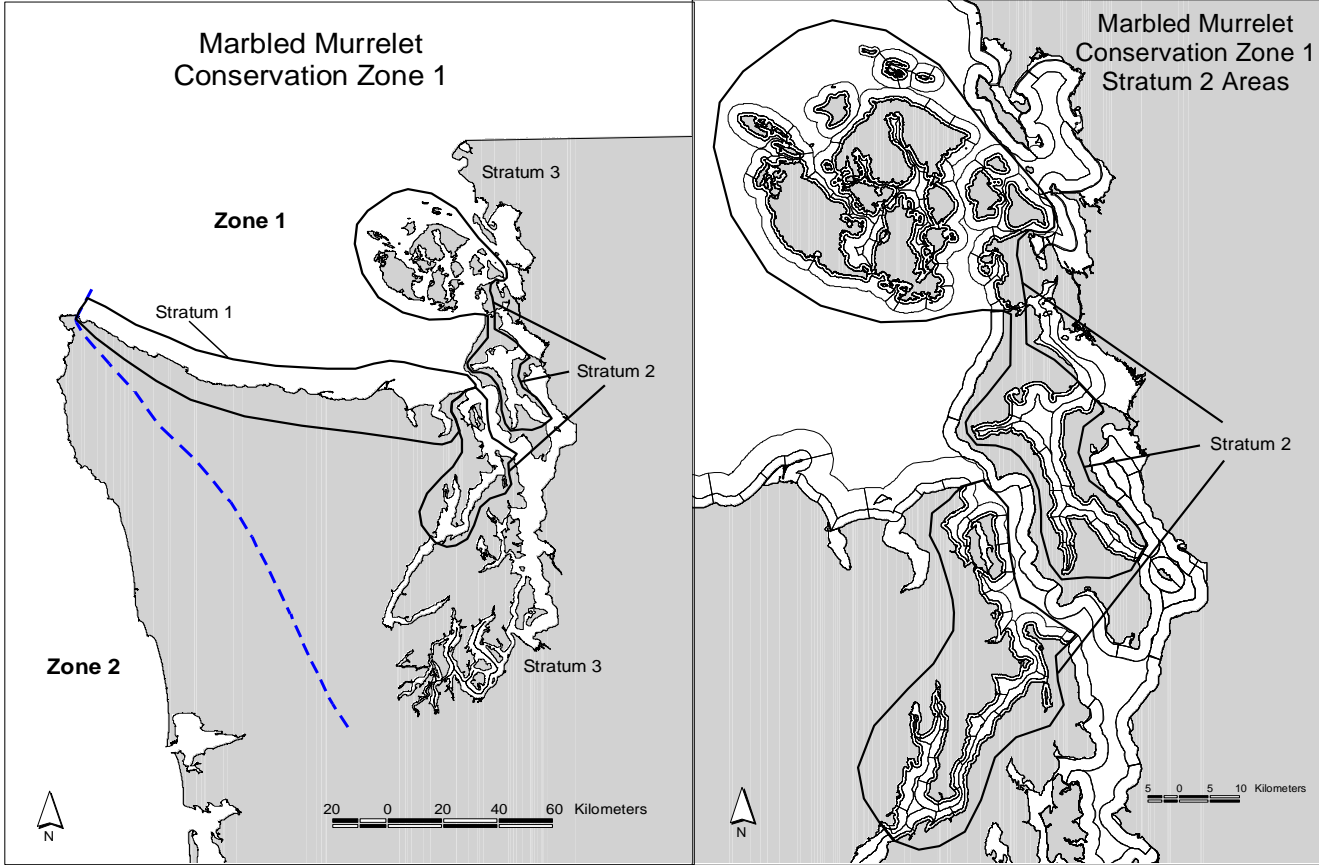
Marbled Murrelet
Conservation Zone 1

Stratum 3

Zone 1

Stratum 1

Stratum 2

Zone 2

Stratum 3

N

20 0 20 40 60 Kilometers

Marbled Murrelet
Conservation Zone 1
Stratum 2 Areas

Stratum 2

N

5 0 5 10 Kilometers